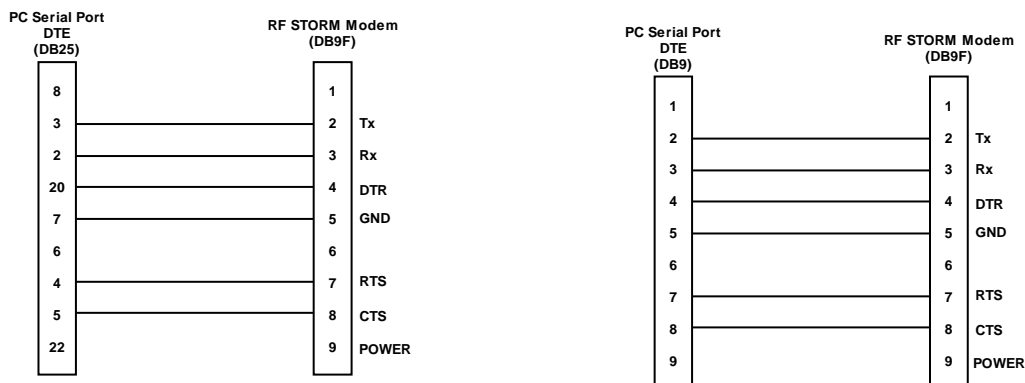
PC Serial Port
DTE
(DB25)

RF STORM Modem
(DB9F)

8
3
2
20
7
6
4
5
22

1
2 Tx
3 Rx
4 DTR
5 GND
6
7 RTS
8 CTS
9 POWER

PC Serial Port
DTE
(DB9)

RF STORM Modem
(DB9F)

1
2
3
4
5
6
7
8
9

1
2 Tx
3 Rx
4 DTR
5 GND
6
7 RTS
8 CTS
9 POWER